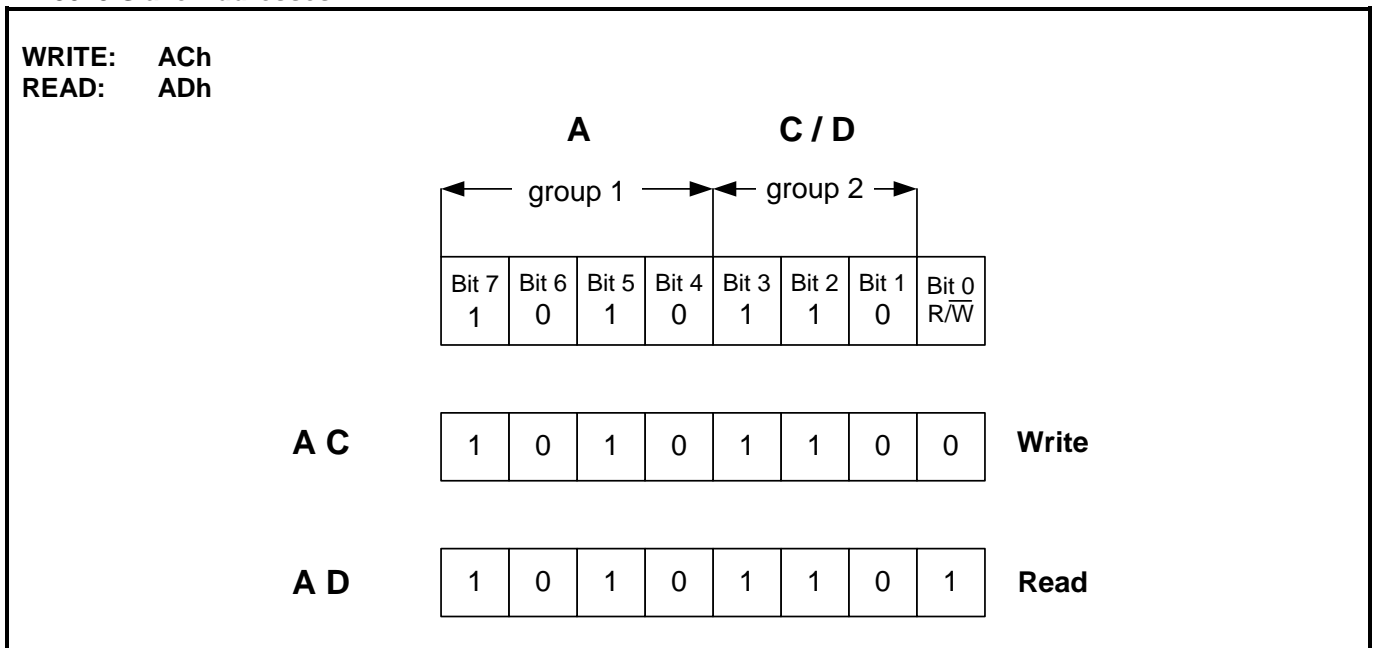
WRITE: ACh
READ: ADh

A C / D

group 1 group 2

| Bit 7 1 | Bit 6 0 | Bit 5 1 | Bit 4 0 | Bit 3 1 | Bit 2 1 | Bit 1 0 | Bit 0 $R/\overline{W}$ |
|---|---|---|---|---|---|---|---|

A C

| 1 | 0 | 1 | 0 | 1 | 1 | 0 | 0 |
|---|---|---|---|---|---|---|---|

Write

A D

| 1 | 0 | 1 | 0 | 1 | 1 | 0 | 1 |
|---|---|---|---|---|---|---|---|

Read